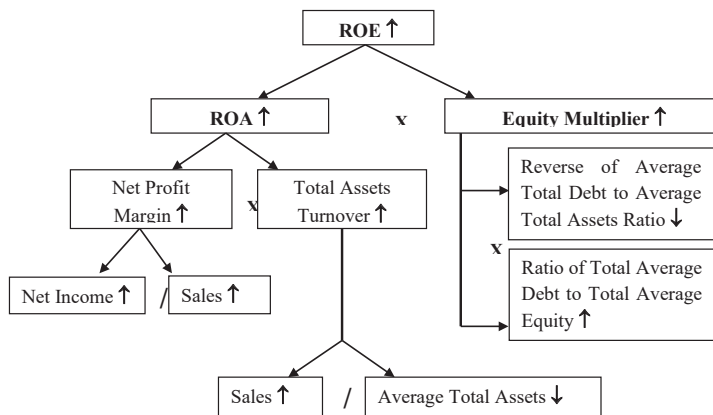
ROE ↑

ROA ↑

x

Equity Multiplier ↑

Net Profit Margin ↑

x

Total Assets Turnover ↑

Reverse of Average Total Debt to Average Total Assets Ratio ↓

x

Ratio of Total Average Debt to Total Average Equity ↑

Net Income ↑

/

Sales ↑

Sales ↑

/

Average Total Assets ↓